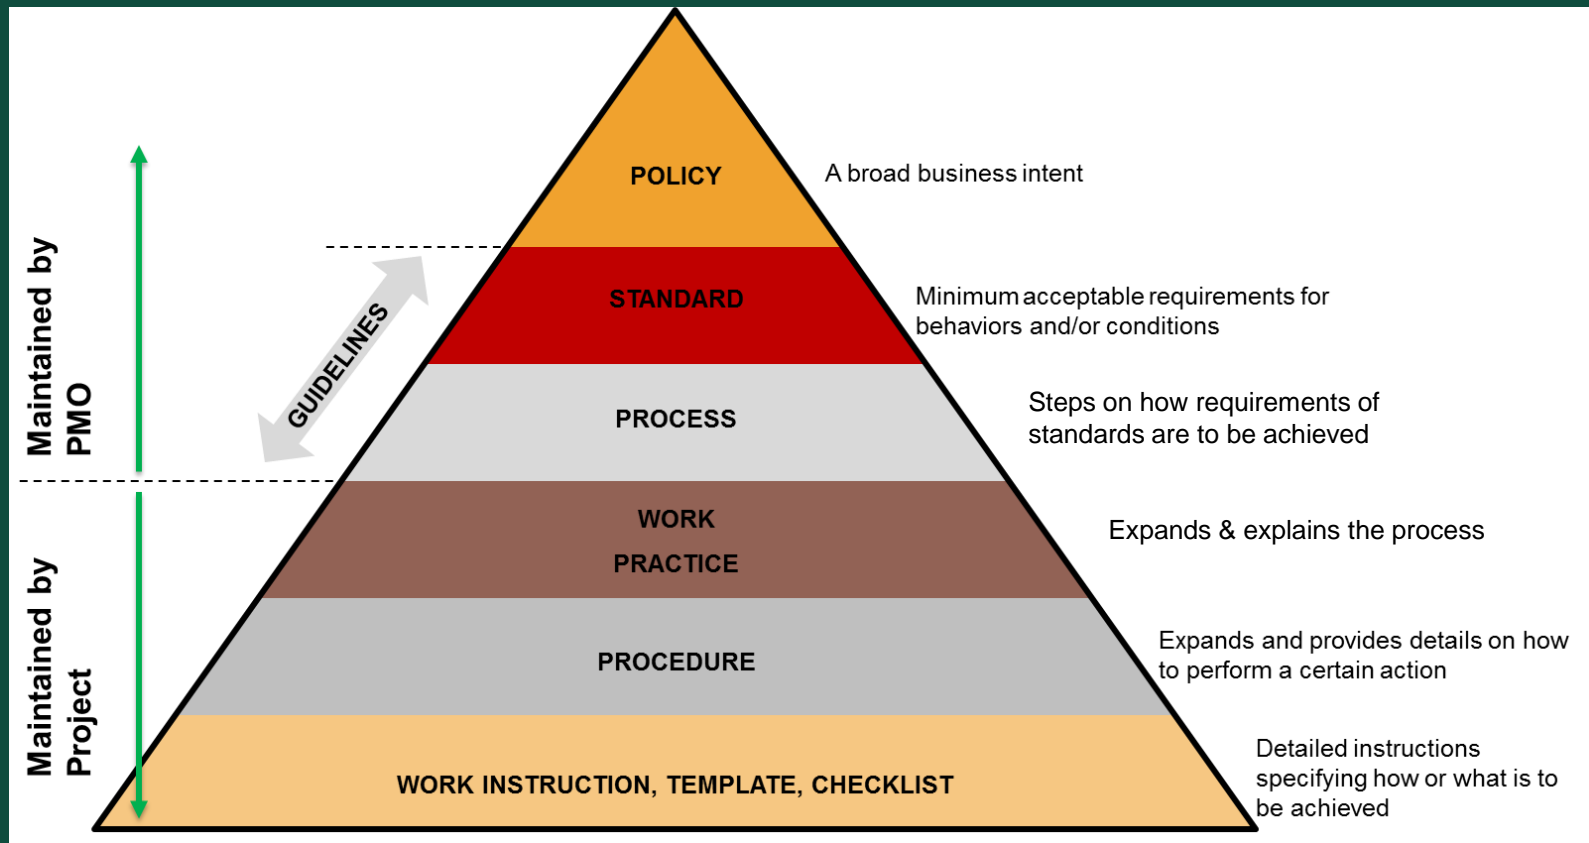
Maintained by PMO

Maintained by Project

GUIDELINES

POLICY

A broad business intent

STANDARD

Minimum acceptable requirements for behaviors and/or conditions

PROCESS

Steps on how requirements of standards are to be achieved

WORK PRACTICE

Expands & explains the process

PROCEDURE

Expands and provides details on how to perform a certain action

WORK INSTRUCTION, TEMPLATE, CHECKLIST

Detailed instructions specifying how or what is to be achieved